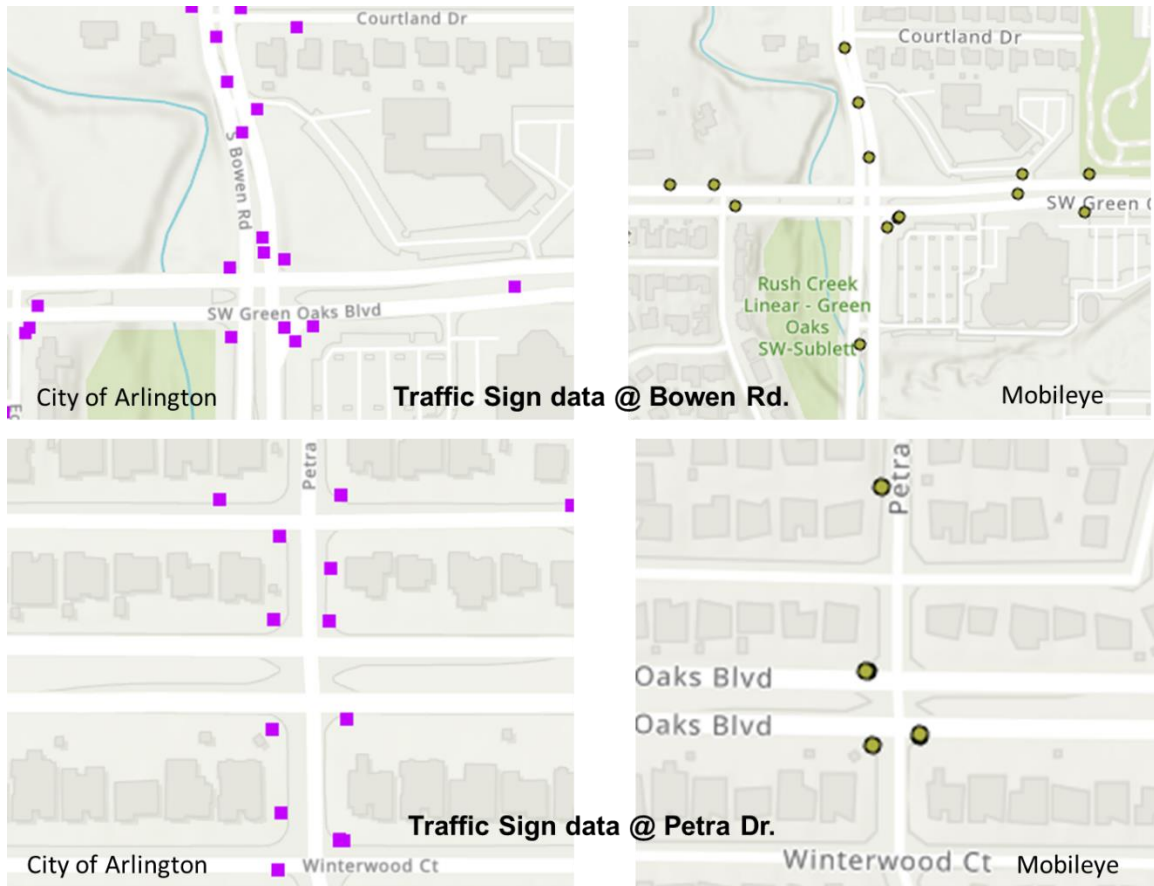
Courtland Dr
S Bowen Rd
SW Green Oaks Blvd
City of Arlington

Courtland Dr
SW Green O
Rush Creek Linear - Green Oaks SW-Sublett
Mobileye

Traffic Sign data @ Bowen Rd.

Petra
Winterwood Ct
City of Arlington

Petra
Oaks Blvd
Oaks Blvd
Winterwood Ct
Mobileye

Traffic Sign data @ Petra Dr.